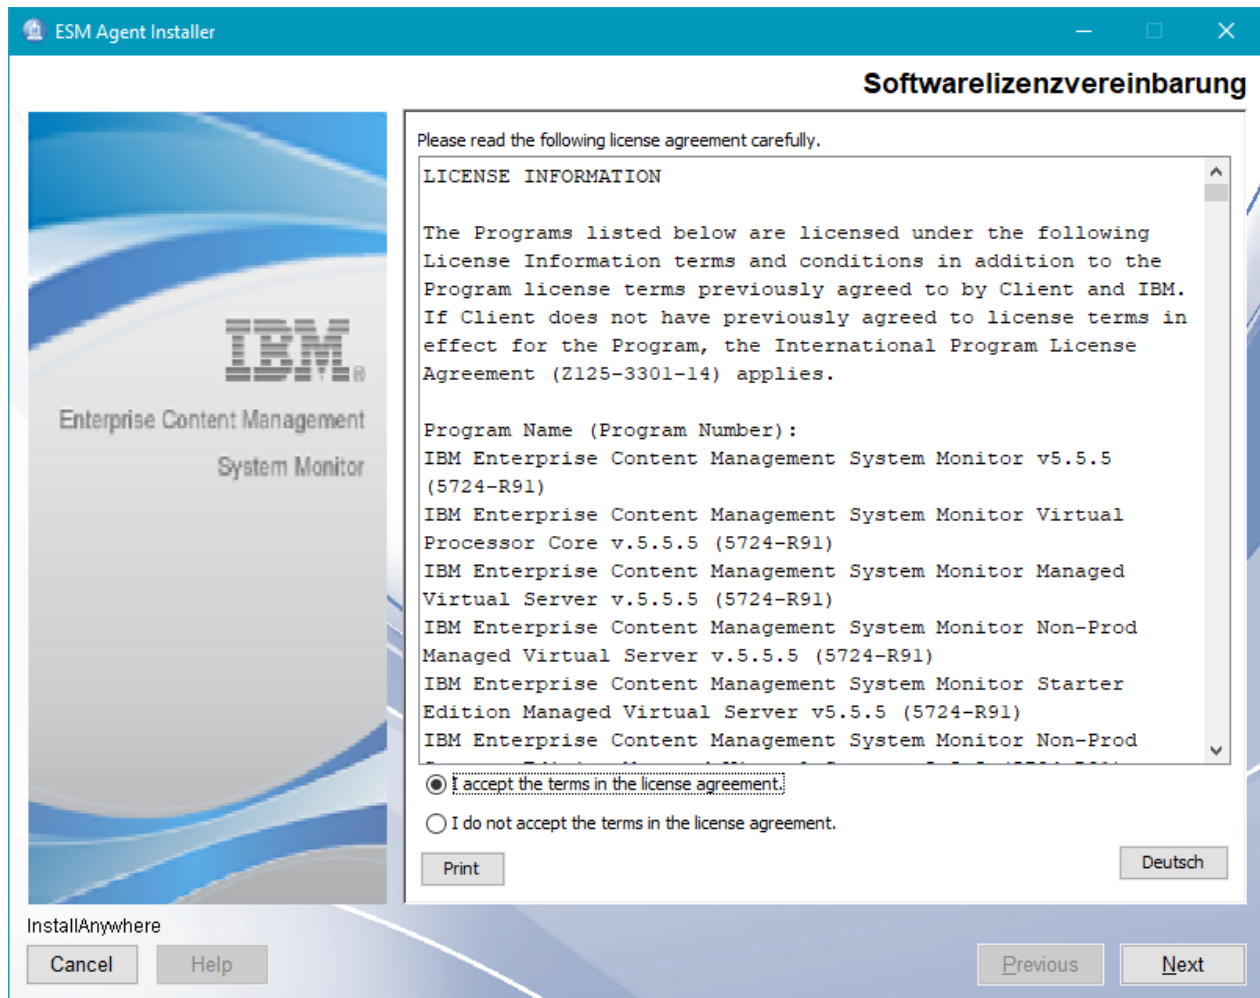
ESM Agent Installer

Softwarelizenzvereinbarung

IBM

Enterprise Content Management

System Monitor

Please read the following license agreement carefully.

LICENSE INFORMATION

The Programs listed below are licensed under the following License Information terms and conditions in addition to the Program license terms previously agreed to by Client and IBM. If Client does not have previously agreed to license terms in effect for the Program, the International Program License Agreement (Z125-3301-14) applies.

Program Name (Program Number):
IBM Enterprise Content Management System Monitor v5.5.5 (5724-R91)
IBM Enterprise Content Management System Monitor Virtual Processor Core v.5.5.5 (5724-R91)
IBM Enterprise Content Management System Monitor Managed Virtual Server v.5.5.5 (5724-R91)
IBM Enterprise Content Management System Monitor Non-Prod Managed Virtual Server v.5.5.5 (5724-R91)
IBM Enterprise Content Management System Monitor Starter Edition Managed Virtual Server v5.5.5 (5724-R91)
IBM Enterprise Content Management System Monitor Non-Prod
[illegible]

I accept the terms in the license agreement.

I do not accept the terms in the license agreement.

Print

Deutsch

InstallAnywhere

Cancel

Help

Previous

Next